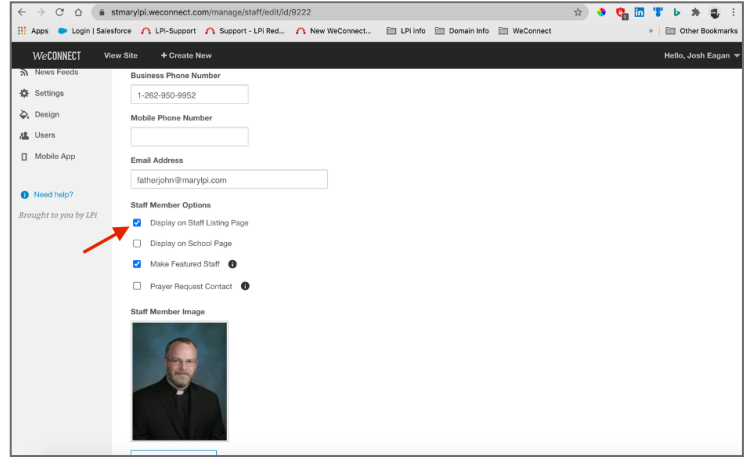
stmarylpi.weconnect.com/manage/staff/edit/id/9222

Apps Login | Salesforce LPi-Support Support - LPi Red... New WeConnect... LPI Info Domain Info WeConnect » Other Bookmarks

WeCONNECT View Site + Create New Hello, Josh Eagan

News Feeds
Settings
Design
Users
Mobile App

Need help?
Brought to you by LPi

Business Phone Number
1-262-950-9952

Mobile Phone Number

Email Address
fatherjohn@marylpi.com

Staff Member Options
Display on Staff Listing Page
Display on School Page
Make Featured Staff
Prayer Request Contact

Staff Member Image